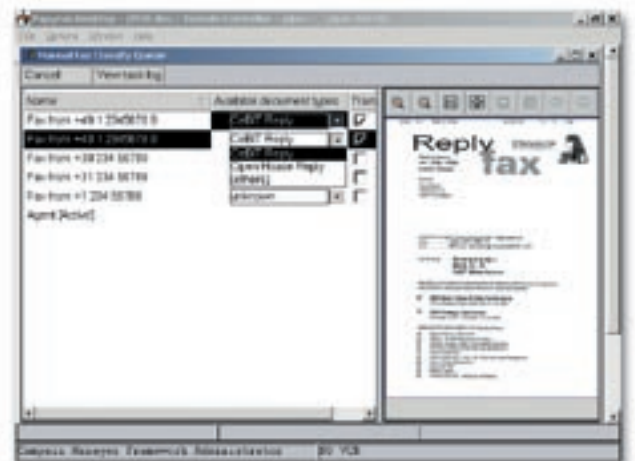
Cancel
View tracking

Name
Available document types
Train

Fax from +49 1 2345678 9
CeBIT Reply
Fax from +49 1 2345678 0
CeBIT Reply
CeBIT Reply
Open House Reply
Fax from +39 234 56789
Fax from +31 234 56789
Fax from +1 234 56789
unknown
Agent [Active]

Reply
fax

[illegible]